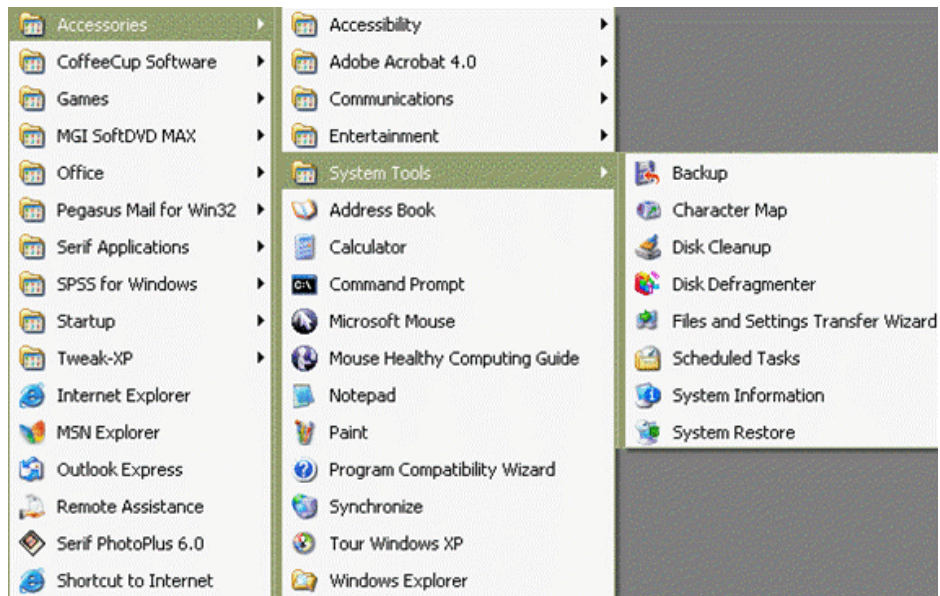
Accessories
CoffeeCup Software
Games
MGI SoftDVD MAX
Office
Pegasus Mail for Win32
Serif Applications
SPSS for Windows
Startup
Tweak-XP
Internet Explorer
MSN Explorer
Outlook Express
Remote Assistance
Serif PhotoPlus 6.0
Shortcut to Internet

Accessibility
Adobe Acrobat 4.0
Communications
Entertainment
System Tools
Address Book
Calculator
Command Prompt
Microsoft Mouse
Mouse Healthy Computing Guide
Notepad
Paint
Program Compatibility Wizard
Synchronize
Tour Windows XP
Windows Explorer

Backup
Character Map
Disk Cleanup
Disk Defragmenter
Files and Settings Transfer Wizard
Scheduled Tasks
System Information
System Restore